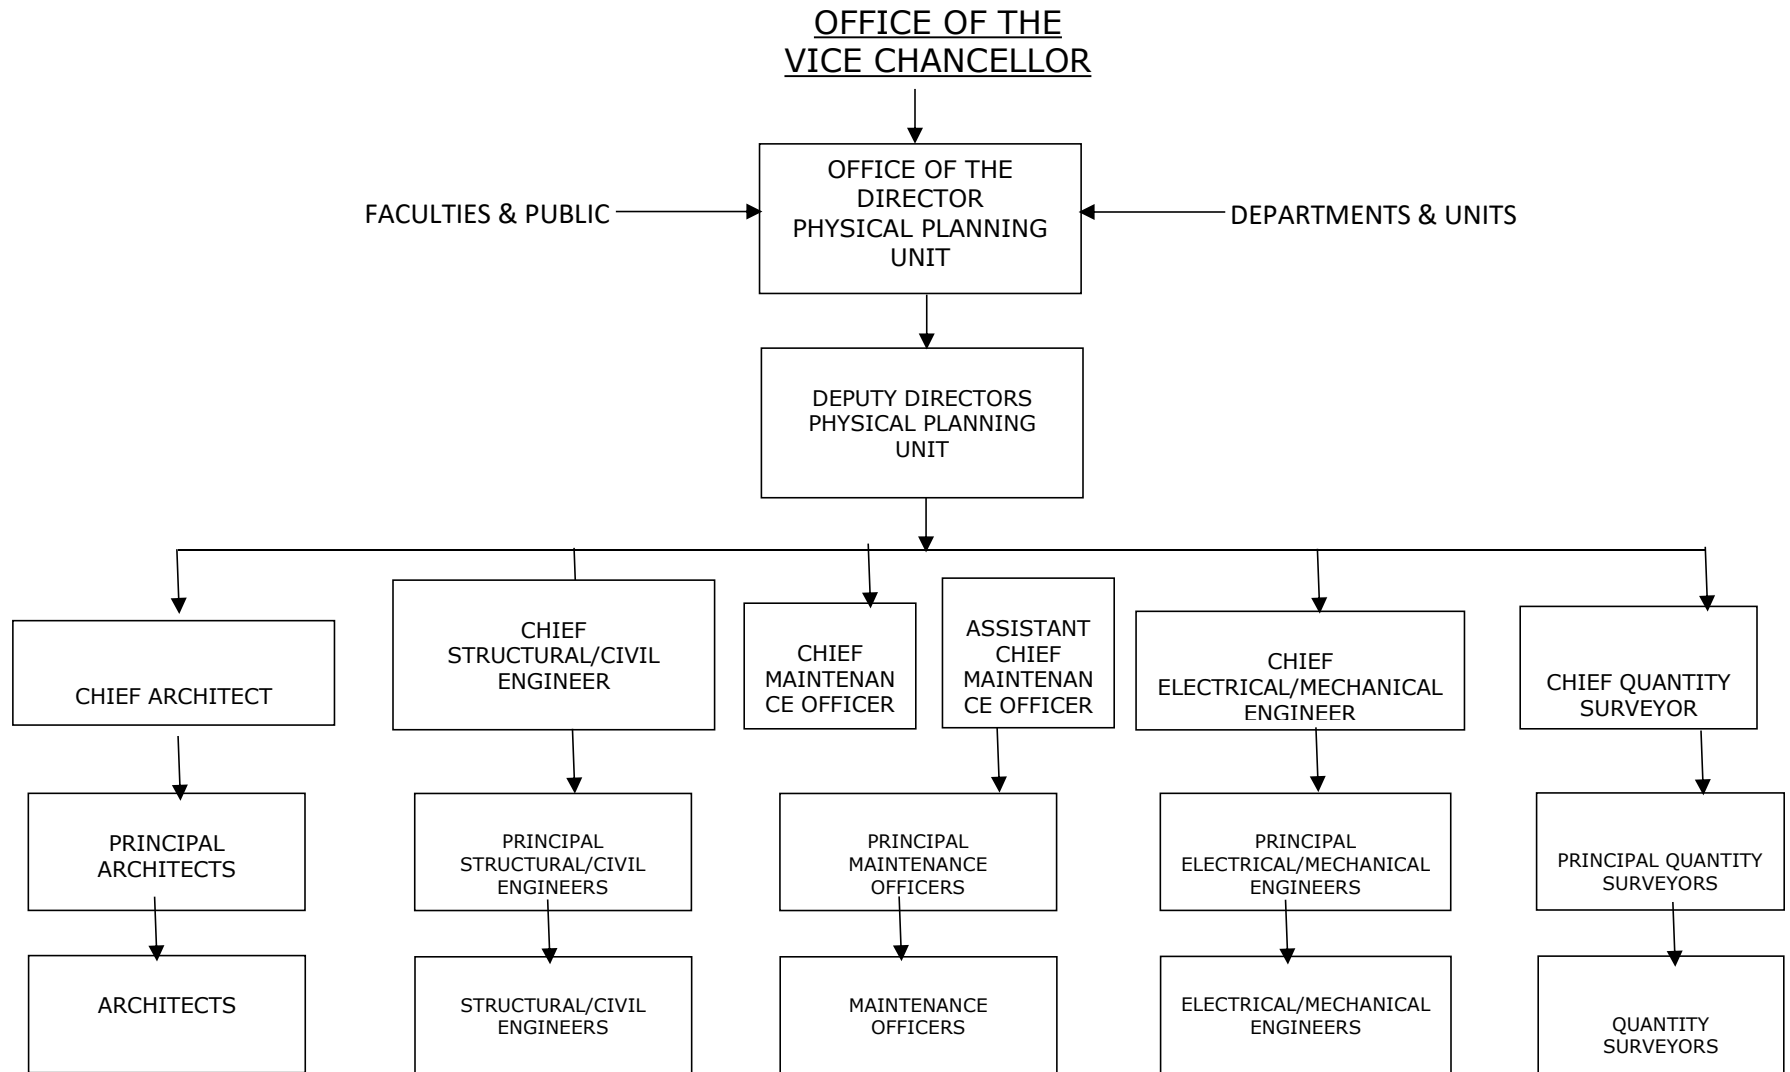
OFFICE OF THE VICE CHANCELLOR

FACULTIES & PUBLIC

OFFICE OF THE DIRECTOR PHYSICAL PLANNING UNIT

DEPARTMENTS & UNITS

DEPUTY DIRECTORS PHYSICAL PLANNING UNIT

CHIEF ARCHITECT

CHIEF STRUCTURAL/CIVIL ENGINEER

CHIEF MAINTENANCE OFFICER

ASSISTANT CHIEF MAINTENANCE OFFICER

CHIEF ELECTRICAL/MECHANICAL ENGINEER

CHIEF QUANTITY SURVEYOR

PRINCIPAL ARCHITECTS

PRINCIPAL STRUCTURAL/CIVIL ENGINEERS

PRINCIPAL MAINTENANCE OFFICERS

PRINCIPAL ELECTRICAL/MECHANICAL ENGINEERS

PRINCIPAL QUANTITY SURVEYORS

ARCHITECTS

STRUCTURAL/CIVIL ENGINEERS

MAINTENANCE OFFICERS

ELECTRICAL/MECHANICAL ENGINEERS

QUANTITY SURVEYORS